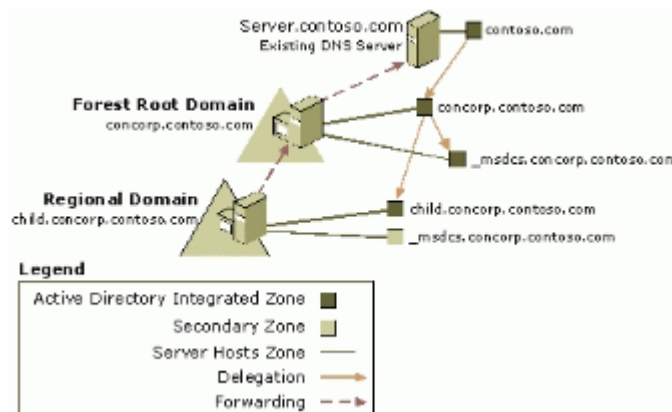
Server.contoso.com
Existing DNS Server

contoso.com

Forest Root Domain
concorp.contoso.com

concorp.contoso.com

_msdcs.concorp.contoso.com

Regional Domain
child.concorp.contoso.com

child.concorp.contoso.com

_msdcs.concorp.contoso.com

Legend

Active Directory Integrated Zone
Secondary Zone
Server Hosts Zone
Delegation
Forwarding